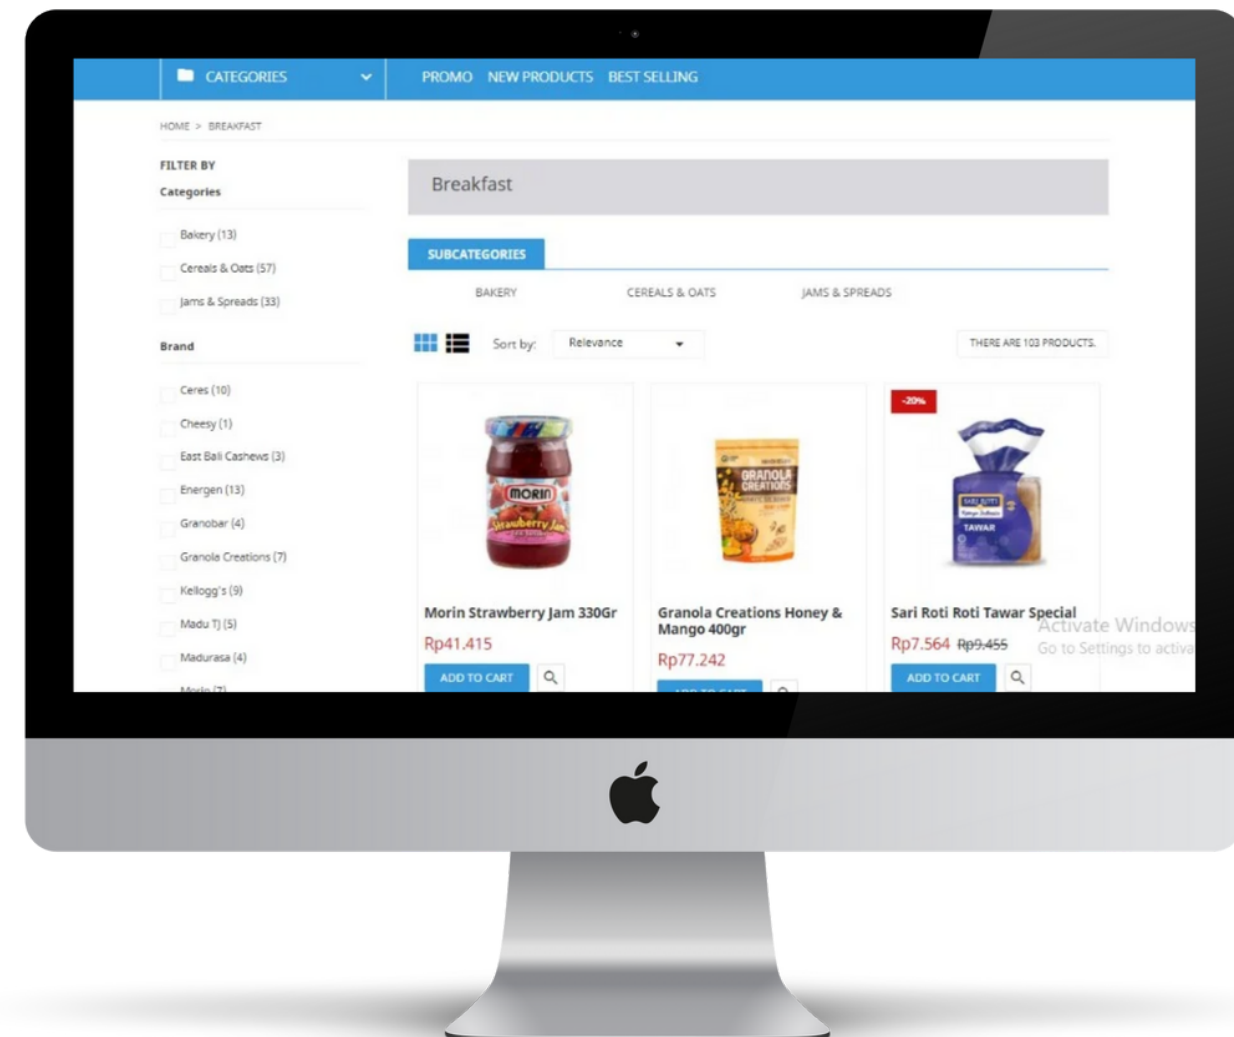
CATEGORIES

PROMO NEW PRODUCTS BEST SELLING

HOME > BREAKFAST

FILTER BY

Categories

Bakery (13)

Cereals & Oats (57)

Jams & Spreads (33)

Brand

Ceres (10)

Cheesy (1)

East Bali Cashews (3)

Energen (13)

Granobar (4)

Granola Creations (7)

Kellogg's (9)

Madu TJ (5)

Madurasa (4)

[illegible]

Breakfast

SUBCATEGORIES

BAKERY

CEREALS & OATS

JAMS & SPREADS

Sort by: Relevance

THERE ARE 103 PRODUCTS.

MORIN Strawberry Jam

GRANOLA CREATIONS

-20%

SARI ROTI TAWAR

Morin Strawberry Jam 330Gr

Rp41.415

ADD TO CART

Granola Creations Honey & Mango 400gr

Rp77.242

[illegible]

Sari Roti Roti Tawar Special

Rp7.564 Rp9.455

ADD TO CART

Activate Windows

Go to Settings to activa